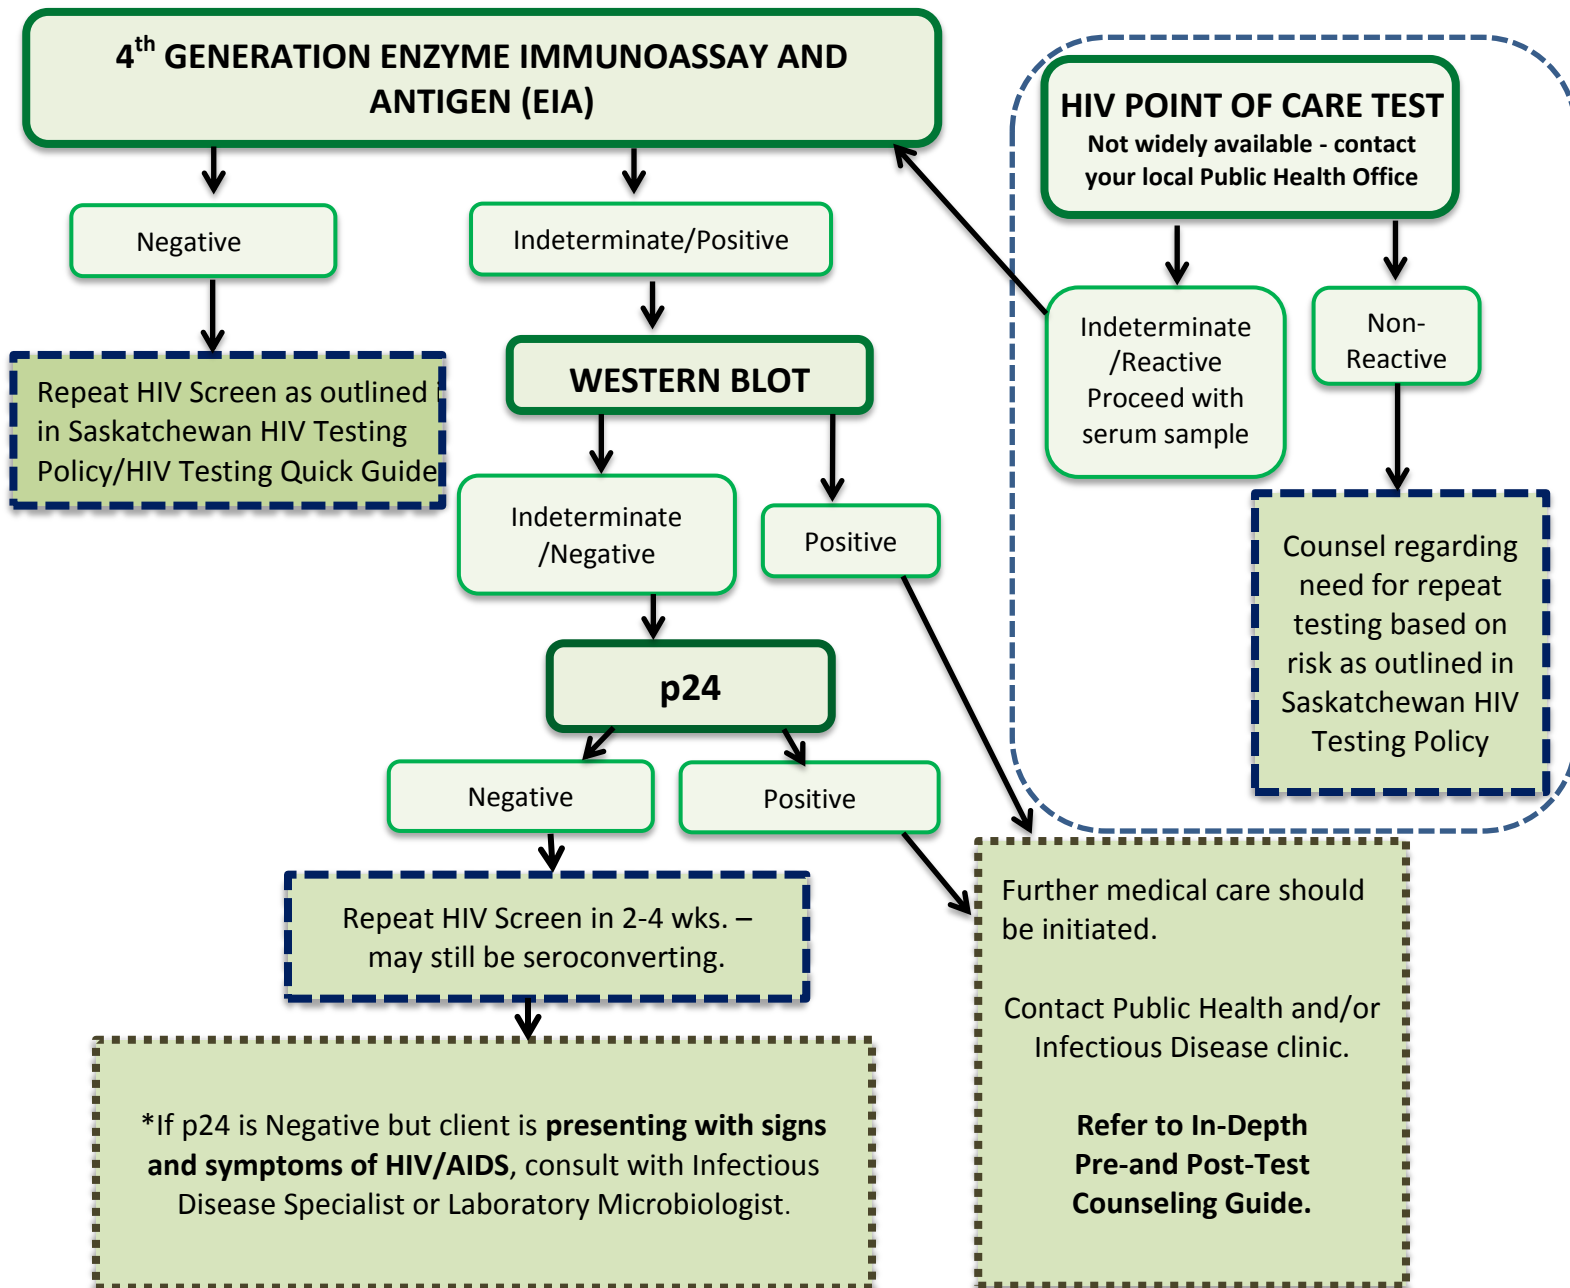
4$^{th}$ GENERATION ENZYME IMMUNOASSAY AND ANTIGEN (EIA)

HIV POINT OF CARE TEST
Not widely available - contact your local Public Health Office

Negative

Indeterminate/Positive

Repeat HIV Screen as outlined in Saskatchewan HIV Testing Policy/HIV Testing Quick Guide

WESTERN BLOT

Indeterminate /Reactive Proceed with serum sample

Non-Reactive

Indeterminate /Negative

Positive

Counsel regarding need for repeat testing based on risk as outlined in Saskatchewan HIV Testing Policy

p24

Negative

Positive

Repeat HIV Screen in 2-4 wks. – may still be seroconverting.

Further medical care should be initiated.

Contact Public Health and/or Infectious Disease clinic.

Refer to In-Depth Pre-and Post-Test Counseling Guide.

*If p24 is Negative but client is presenting with signs and symptoms of HIV/AIDS, consult with Infectious Disease Specialist or Laboratory Microbiologist.